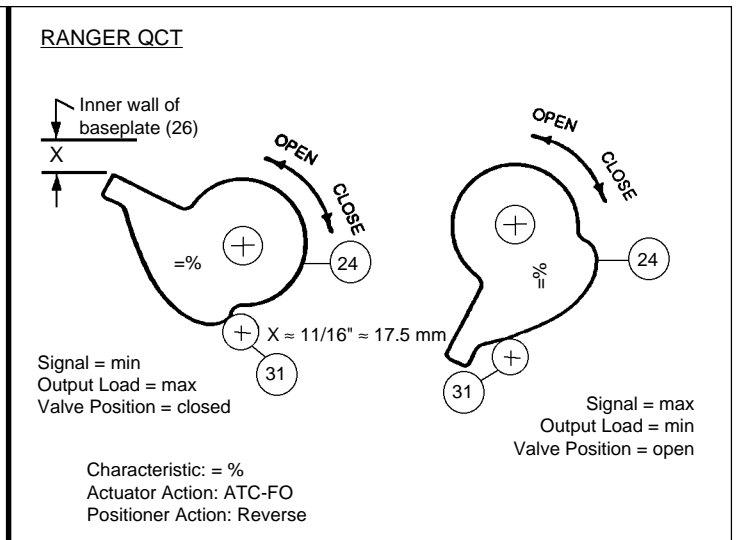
RANGER QCT

Inner wall of baseplate (26)

X

OPEN

CLOSE

=%

24

X ≈ 11/16" ≈ 17.5 mm

31

Signal = min
Output Load = max
Valve Position = closed

OPEN

CLOSE

=%

24

31

Signal = max
Output Load = min
Valve Position = open

Characteristic: = %
Actuator Action: ATC-FO
Positioner Action: Reverse